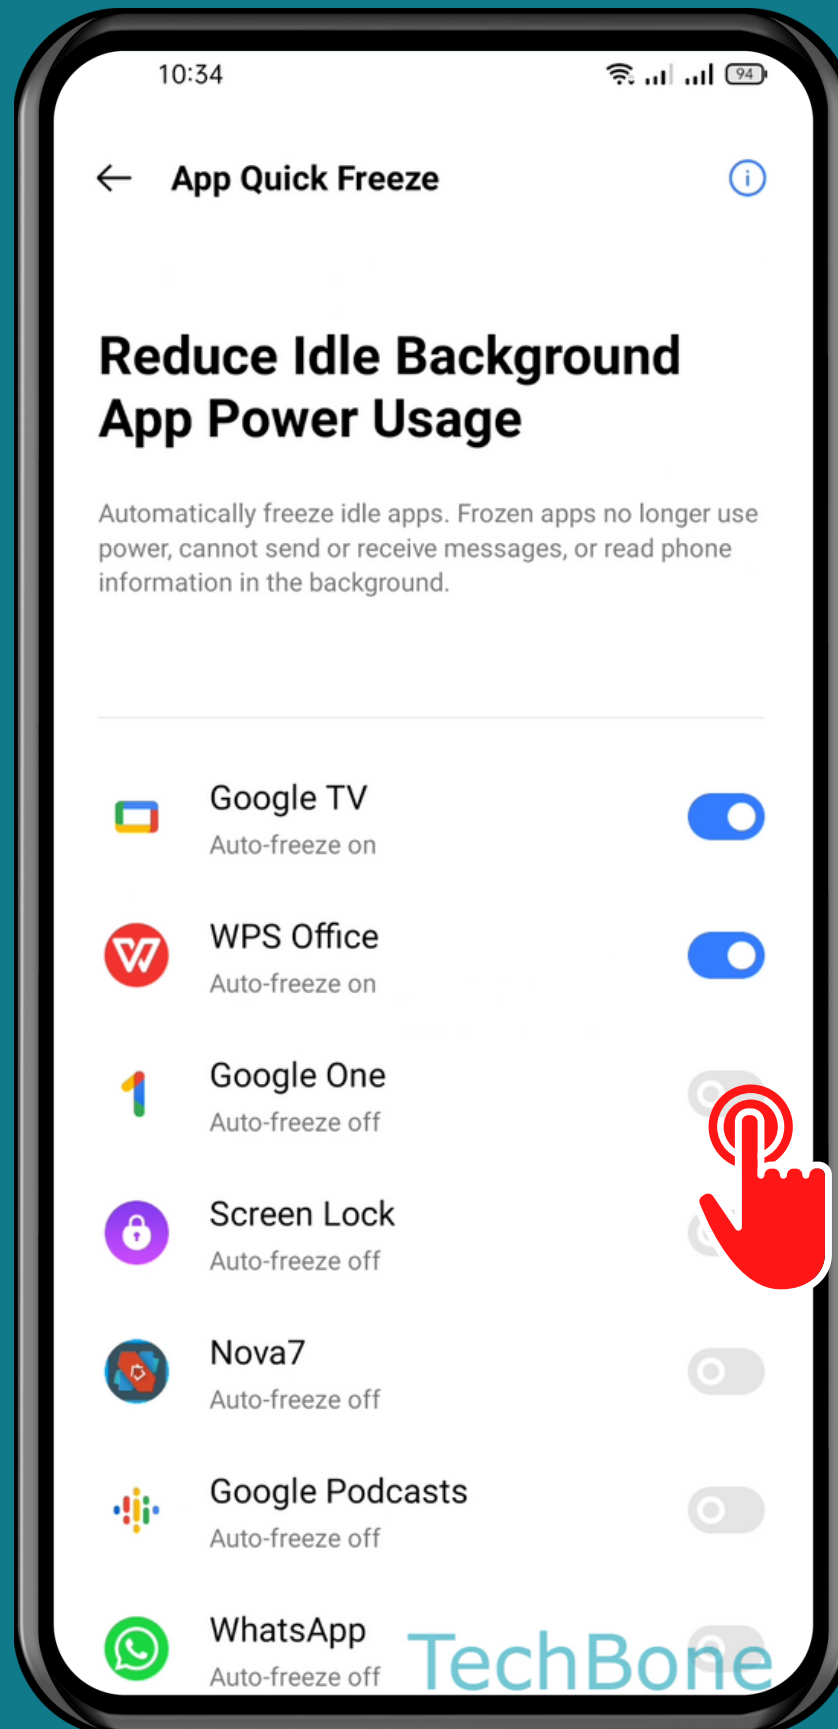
10:34

94

App Quick Freeze

Reduce Idle Background App Power Usage

Automatically freeze idle apps. Frozen apps no longer use power, cannot send or receive messages, or read phone information in the background.

Google TV
Auto-freeze on

WPS Office
Auto-freeze on

Google One
Auto-freeze off

Screen Lock
Auto-freeze off

Nova7
Auto-freeze off

Google Podcasts
Auto-freeze off

WhatsApp
Auto-freeze off

TechBone